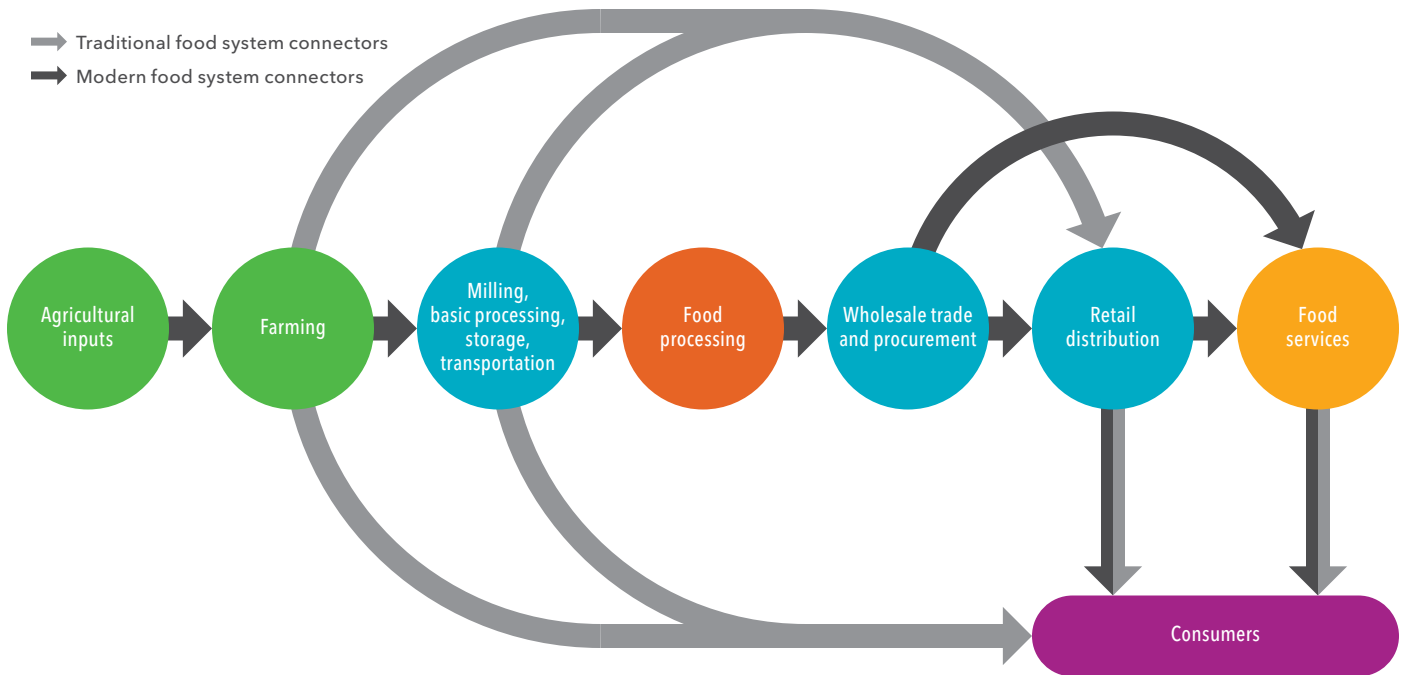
Traditional food system connectors
Modern food system connectors

Agricultural inputs

Farming

Milling, basic processing, storage, transportation

Food processing

Wholesale trade and procurement

Retail distribution

Food services

Consumers